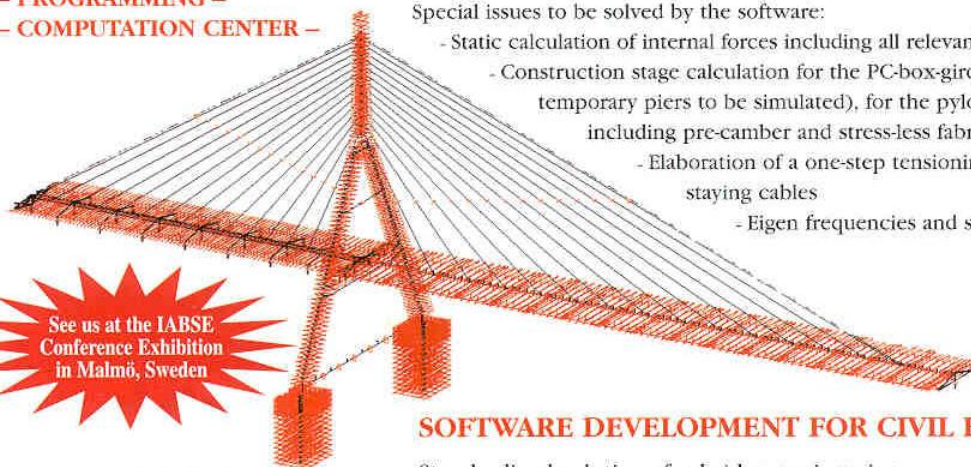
– PROGRAMMING –
– COMPUTATION CENTER –

Special issues to be solved by the software:

- Static calculation of internal forces including all relevan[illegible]

- Construction stage calculation for the PC-box-gird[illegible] temporary piers to be simulated), for the pylo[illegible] including pre-camber and stress-less fabr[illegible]

- Elaboration of a one-step tensionin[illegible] staying cables

- Eigen frequencies and s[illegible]

See us at the IABSE Conference Exhibition in Malmö, Sweden

SOFTWARE DEVELOPMENT FOR CIVIL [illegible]